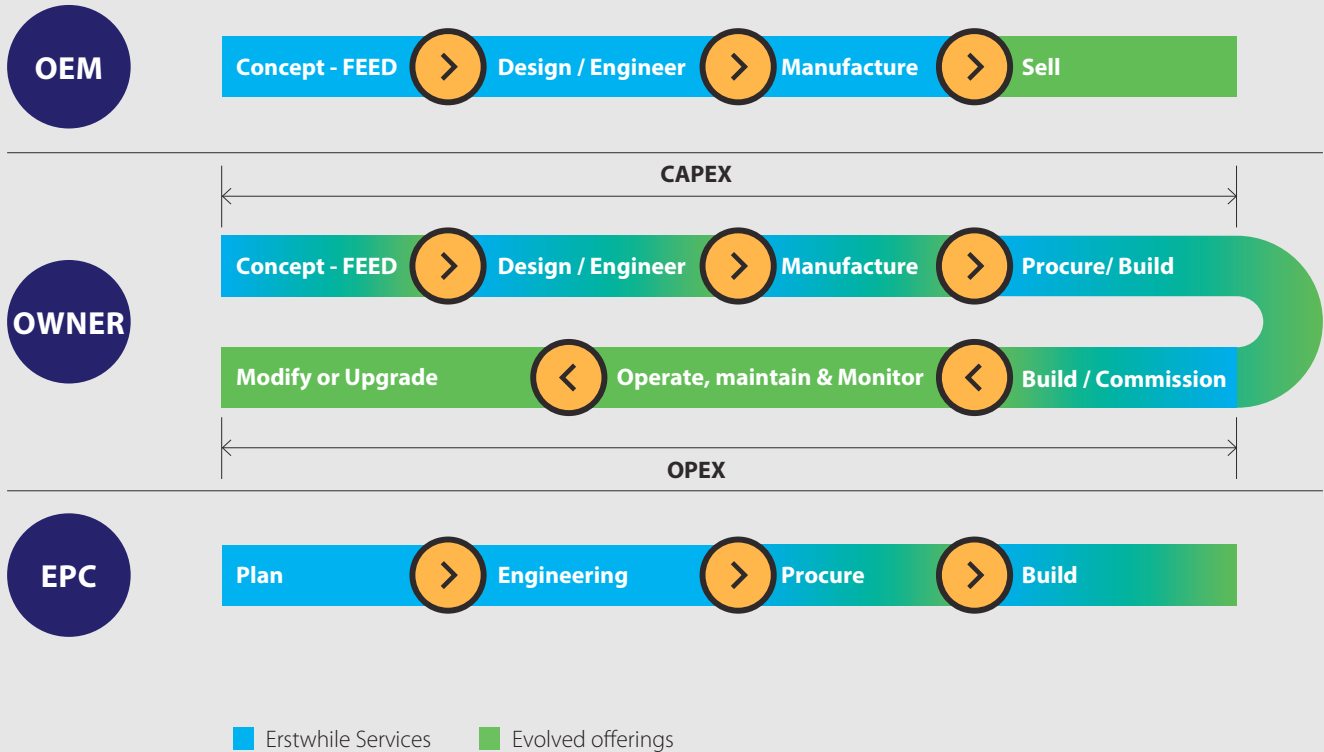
OEM

Concept - FEED
Design / Engineer
Manufacture
Sell

CAPEX

OWNER

Concept - FEED
Design / Engineer
Manufacture
Procure/ Build

Modify or Upgrade
Operate, maintain & Monitor
Build / Commission

OPEX

EPC

Plan
Engineering
Procure
Build

Erstwhile Services
Evolved offerings